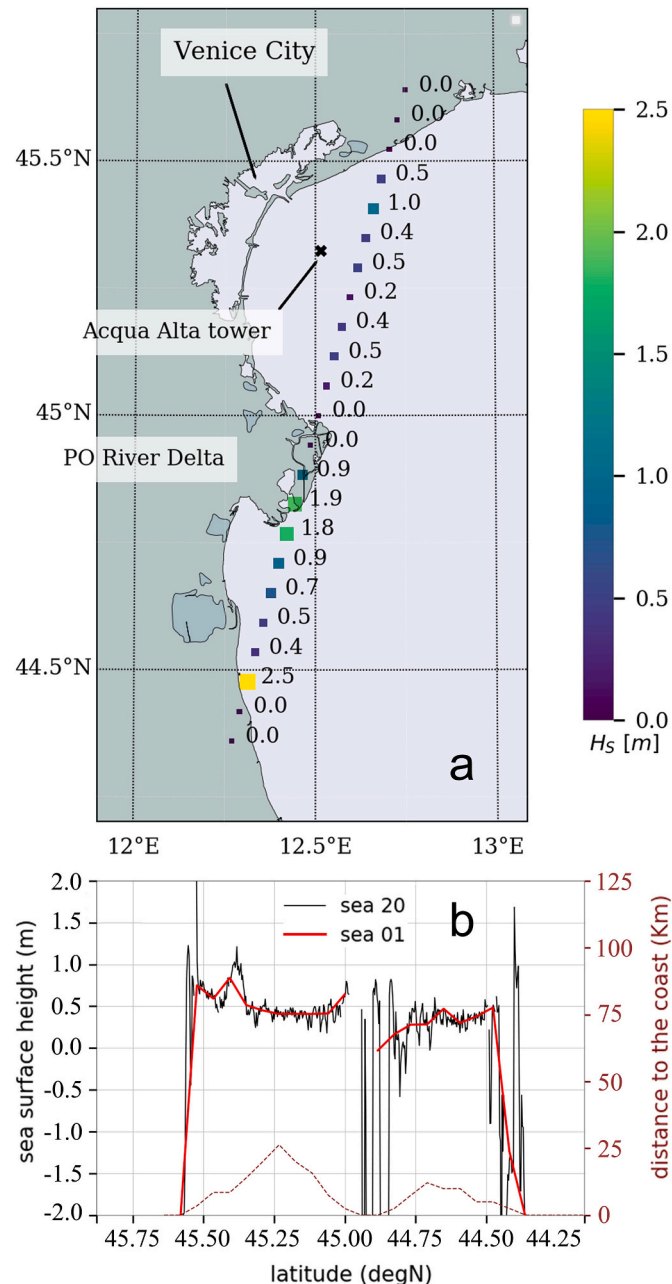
Venice City

45.5°N

Acqua Alta tower

45°N

PO River Delta

44.5°N

0.0
0.0
0.0
0.5
1.0
0.4
0.5
0.2
0.4
0.5
0.2
0.0
0.0
0.9
1.9
1.8
0.9
0.7
0.5
0.4
2.5
0.0
0.0

a

12°E 12.5°E 13°E

2.5
2.0
1.5
1.0
0.5
0.0
$H_S$ [m]

sea 20
sea 01
b

sea surface height (m)
2.0
1.5
1.0
0.5
0.0
-0.5
-1.0
-1.5
-2.0

distance to the coast (Km)
125
100
75
50
25
0

45.75 45.50 45.25 45.00 44.75 44.50 44.25
latitude (degN)